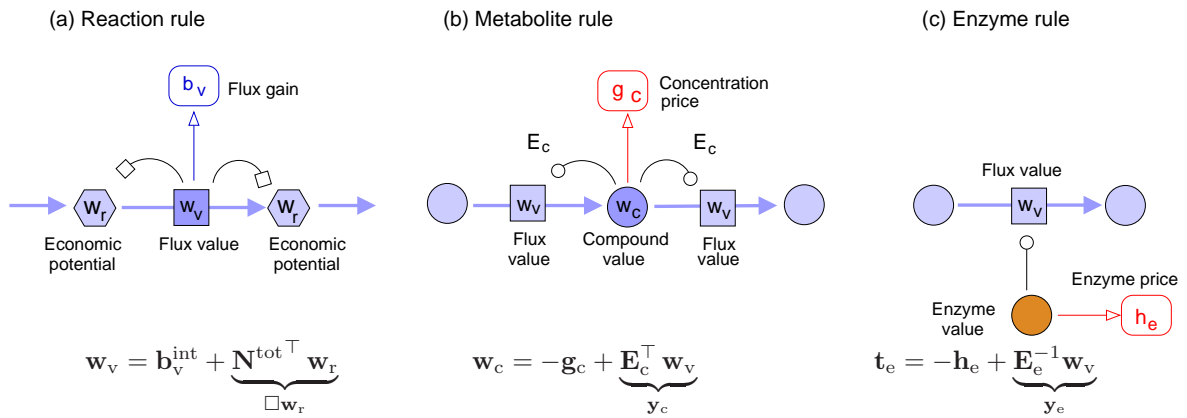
(a) Reaction rule

$b_v$ Flux gain

$w_r$ $w_v$ $w_r$

Economic potential

Flux value

Economic potential

$\mathbf{w}_\mathrm{v} = \mathbf{b}_\mathrm{v}^\mathrm{int} + \underbrace{\mathbf{N}^{\mathrm{tot}\top} \mathbf{w}_\mathrm{r}}_{\square \mathbf{w}_\mathrm{r}}$

(b) Metabolite rule

$g_c$ Concentration price

$E_c$ $E_c$

$w_v$ $w_c$ $w_v$

Flux value

Compound value

Flux value

$\mathbf{w}_\mathrm{c} = -\mathbf{g}_\mathrm{c} + \underbrace{\mathbf{E}_\mathrm{c}^\top \mathbf{w}_\mathrm{v}}_{\mathbf{y}_\mathrm{c}}$

(c) Enzyme rule

Flux value

$w_v$

Enzyme price

Enzyme value

$h_e$

$\mathbf{t}_\mathrm{e} = -\mathbf{h}_\mathrm{e} + \underbrace{\mathbf{E}_\mathrm{e}^{-1} \mathbf{w}_\mathrm{v}}_{\mathbf{y}_\mathrm{e}}$